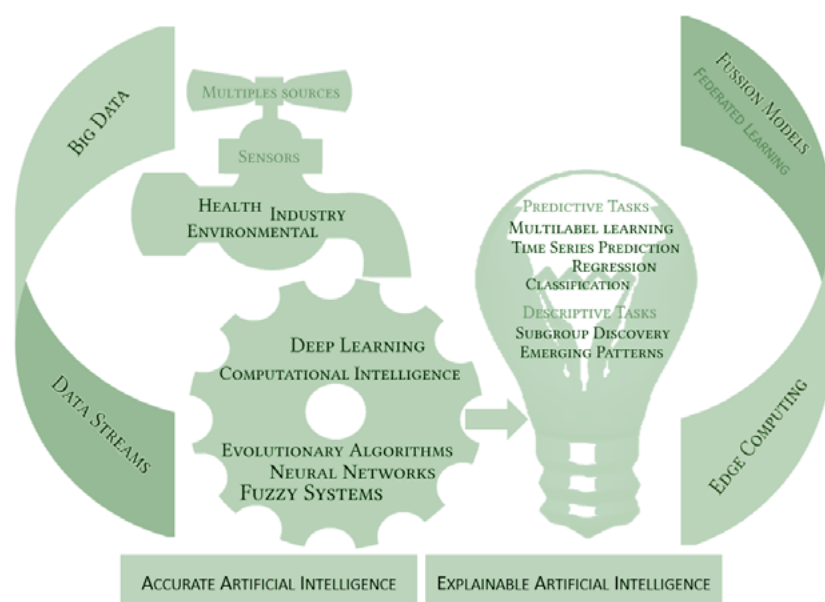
Big Data

Data Streams

Multiples sources

Sensors

Health Industry
Environmental

Deep Learning
Computational Intelligence

Evolutionary Algorithms
Neural Networks
Fuzzy Systems

Fussion Models
Federated Learning

Edge Computing

Predictive Tasks
Multilabel learning
Time Series Prediction
Regression
Classification

Descriptive Tasks
Subgroup Discovery
Emerging Patterns

Accurate Artificial Intelligence

Explainable Artificial Intelligence